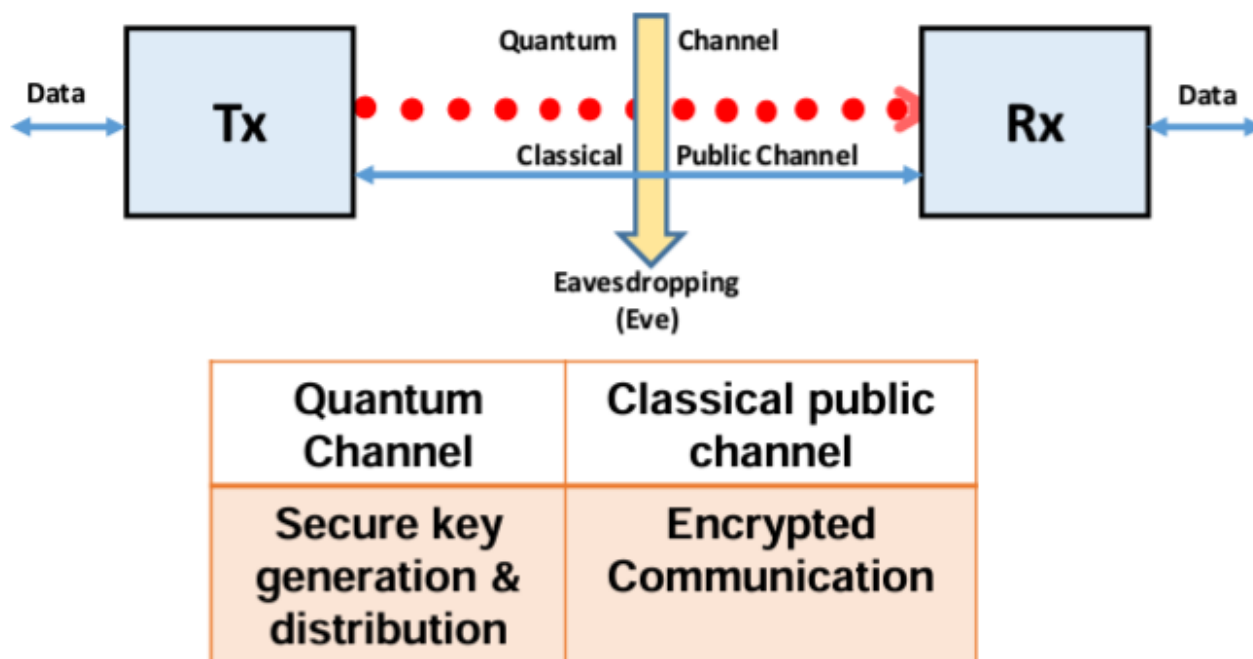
Data

Tx

Quantum Channel

Classical Public Channel

Eavesdropping (Eve)

Rx

Data

| Quantum Channel | Classical public channel |
|---|---|
| Secure key generation & distribution | Encrypted Communication |